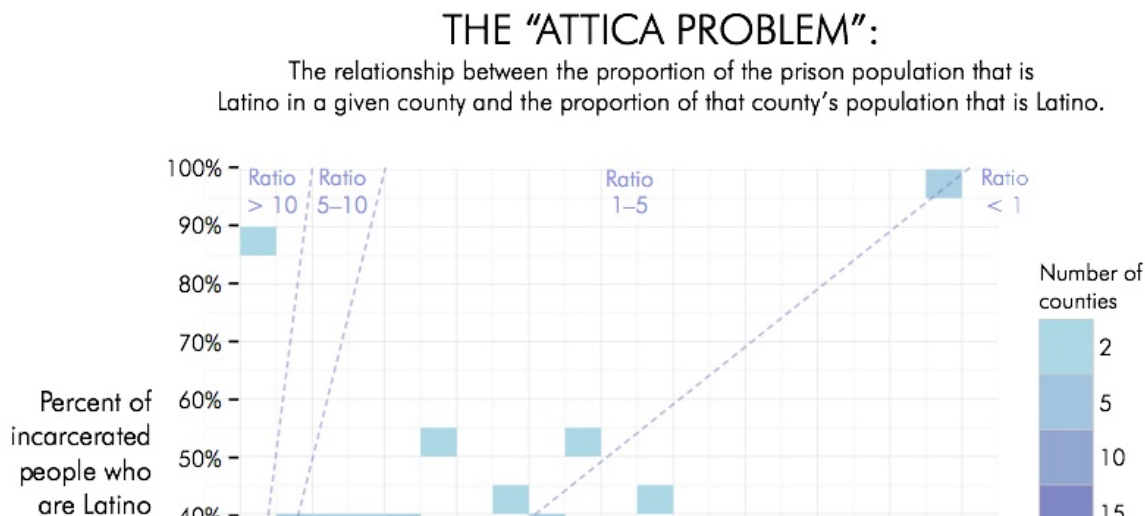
THE "ATTICA PROBLEM":

The relationship between the proportion of the prison population that is Latino in a given county and the proportion of that county's population that is Latino.

Ratio > 10

Ratio 5–10

Ratio 1–5

Ratio < 1

100%

90%

80%

70%

60%

50%

40%

Percent of incarcerated people who are Latino

Number of counties

2

5

10

15